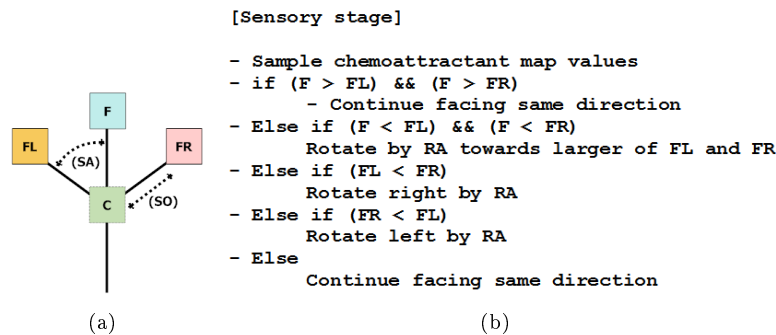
F
FL
FR
(SA)
C
(SO)

(a)

[Sensory stage]

- Sample chemoattractant map values
- if (F > FL) && (F > FR)
 - Continue facing same direction
- Else if (F < FL) && (F < FR)
 Rotate by RA towards larger of FL and FR
- Else if (FL < FR)
 Rotate right by RA
- Else if (FR < FL)
 Rotate left by RA
- Else
 Continue facing same direction

(b)